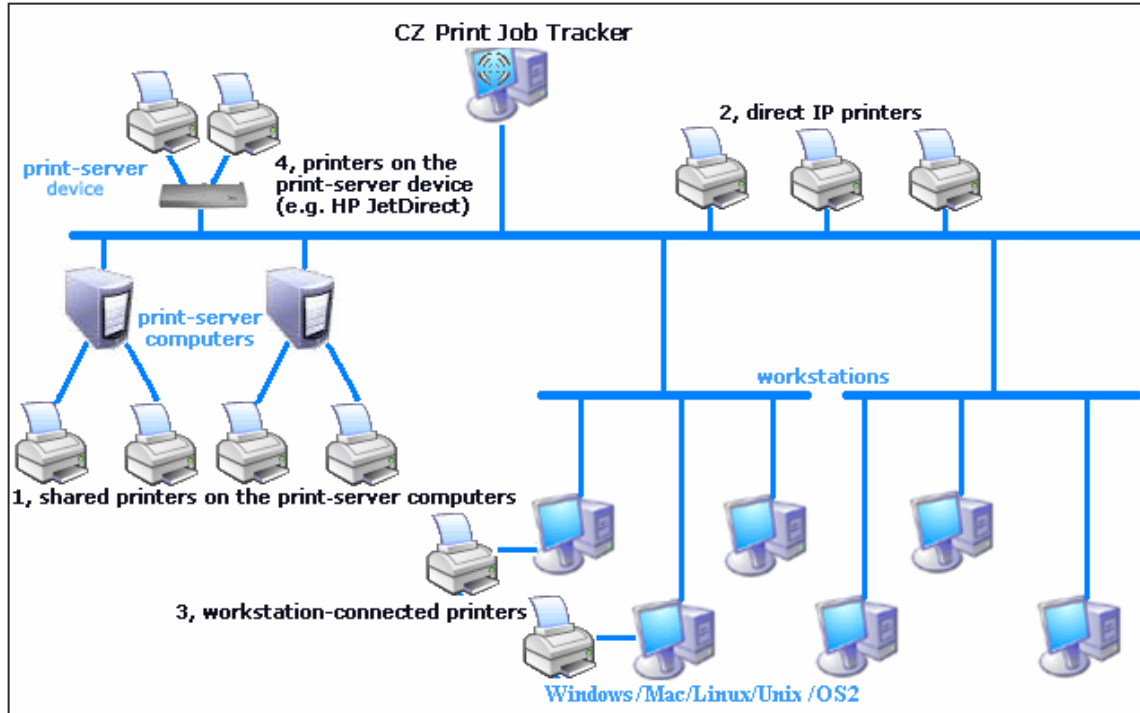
CZ Print Job Tracker

print-server device

4, printers on the print-server device (e.g. HP JetDirect)

2, direct IP printers

print-server computers

workstations

1, shared printers on the print-server computers

3, workstation-connected printers

Windows/Mac/Linux/Unix /OS2